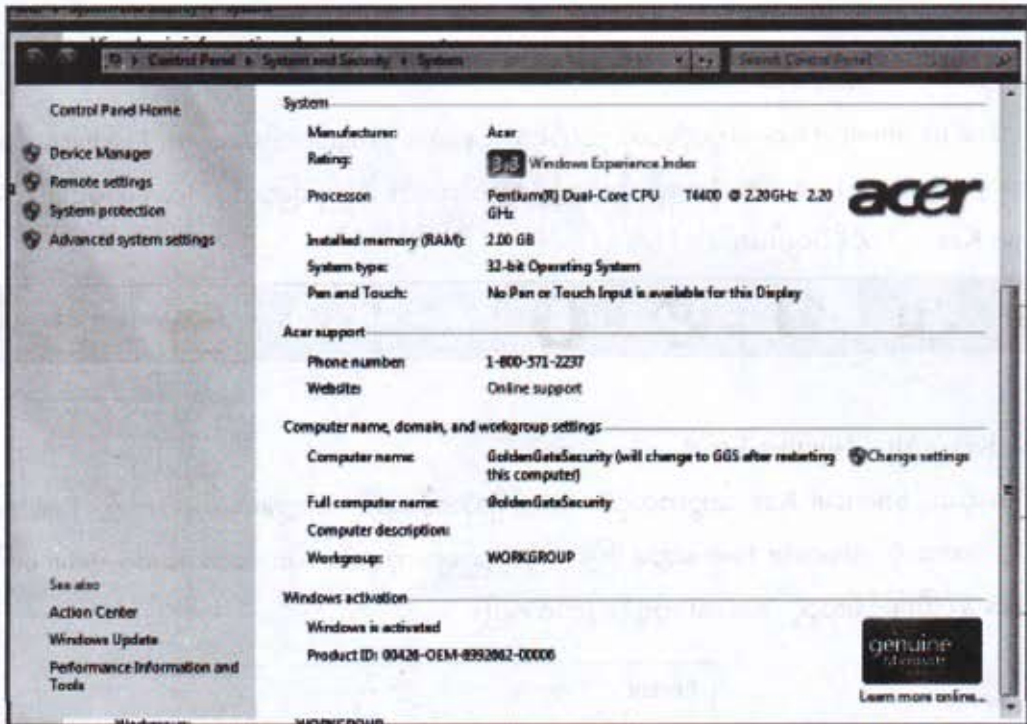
Control Panel > System and Security > System

Search Control Panel

Control Panel Home

Device Manager

Remote settings

System protection

Advanced system settings

System

Manufacturer: Acer

Rating: 3.8 Windows Experience Index

Processor: Pentium(R) Dual-Core CPU T4400 @ 2.20GHz 2.20 GHz

acer

Installed memory (RAM): 2.00 GB

System type: 32-bit Operating System

Pen and Touch: No Pen or Touch Input is available for this Display

Acer support

Phone number: 1-800-371-2237

Website: Online support

Computer name, domain, and workgroup settings

Computer name: GoldenGateSecurity (will change to GGS after restarting this computer)

Change settings

Full computer name: GoldenGateSecurity

Computer description:

Workgroup: WORKGROUP

See also

Action Center

Windows Update

Performance Information and Tools

Windows activation

Windows is activated

Product ID: 00426-OEM-8992662-00006

genuine Microsoft

Learn more online...